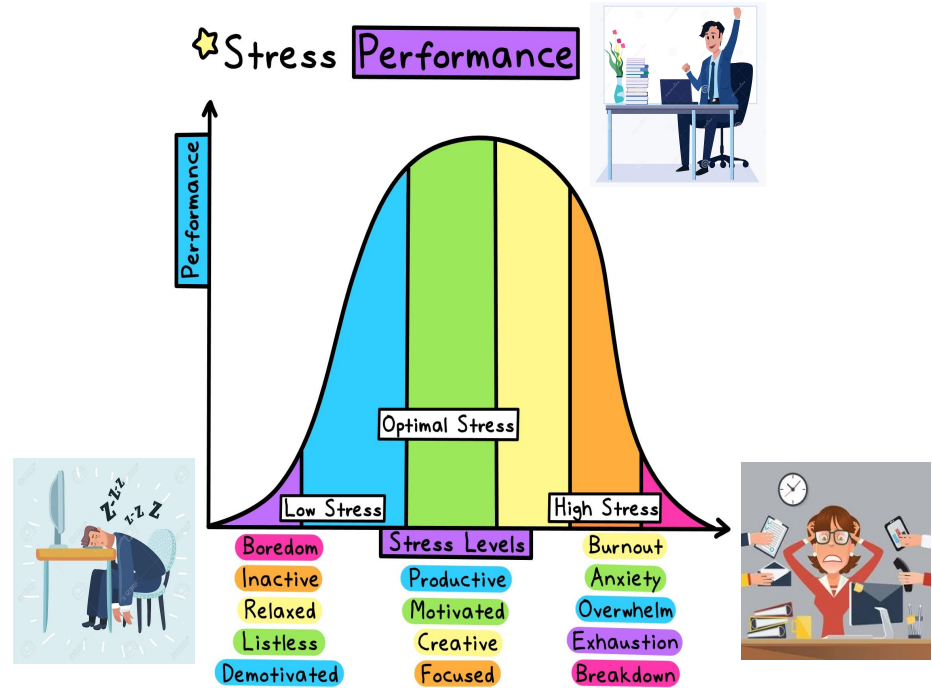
Stress Performance

Performance

Optimal Stress

Low Stress

High Stress

Stress Levels

Boredom
Inactive
Relaxed
Listless
Demotivated

Productive
Motivated
Creative
Focused

Burnout
Anxiety
Overwhelm
Exhaustion
Breakdown

Z Z Z Z